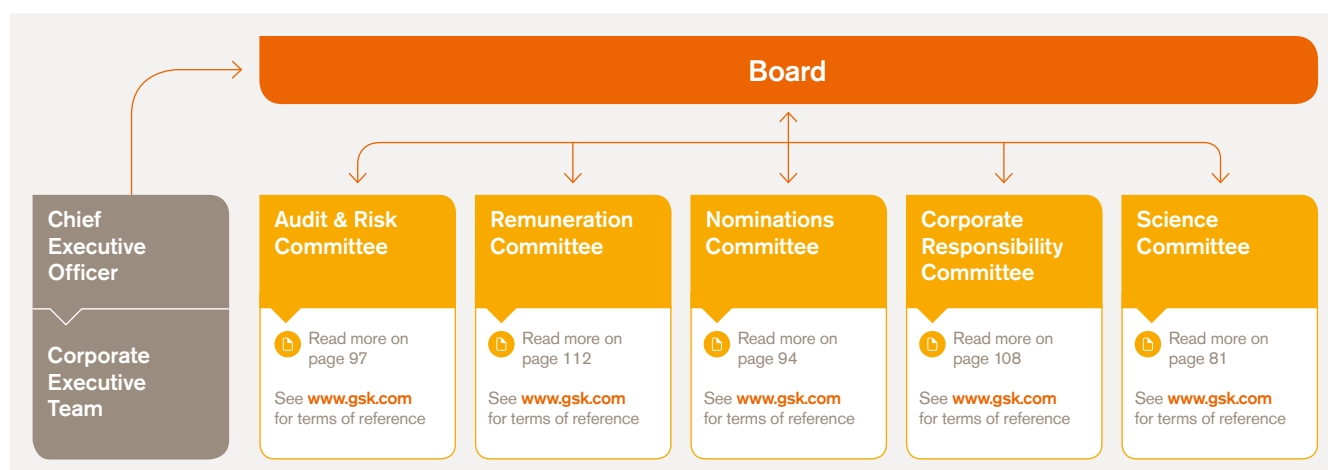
Board

Chief Executive Officer

Corporate Executive Team

Audit & Risk Committee

Read more on page 97

See www.gsk.com for terms of reference

Remuneration Committee

Read more on page 112

See www.gsk.com for terms of reference

Nominations Committee

Read more on page 94

See www.gsk.com for terms of reference

Corporate Responsibility Committee

Read more on page 108

See www.gsk.com for terms of reference

Science Committee

Read more on page 81

See www.gsk.com for terms of reference